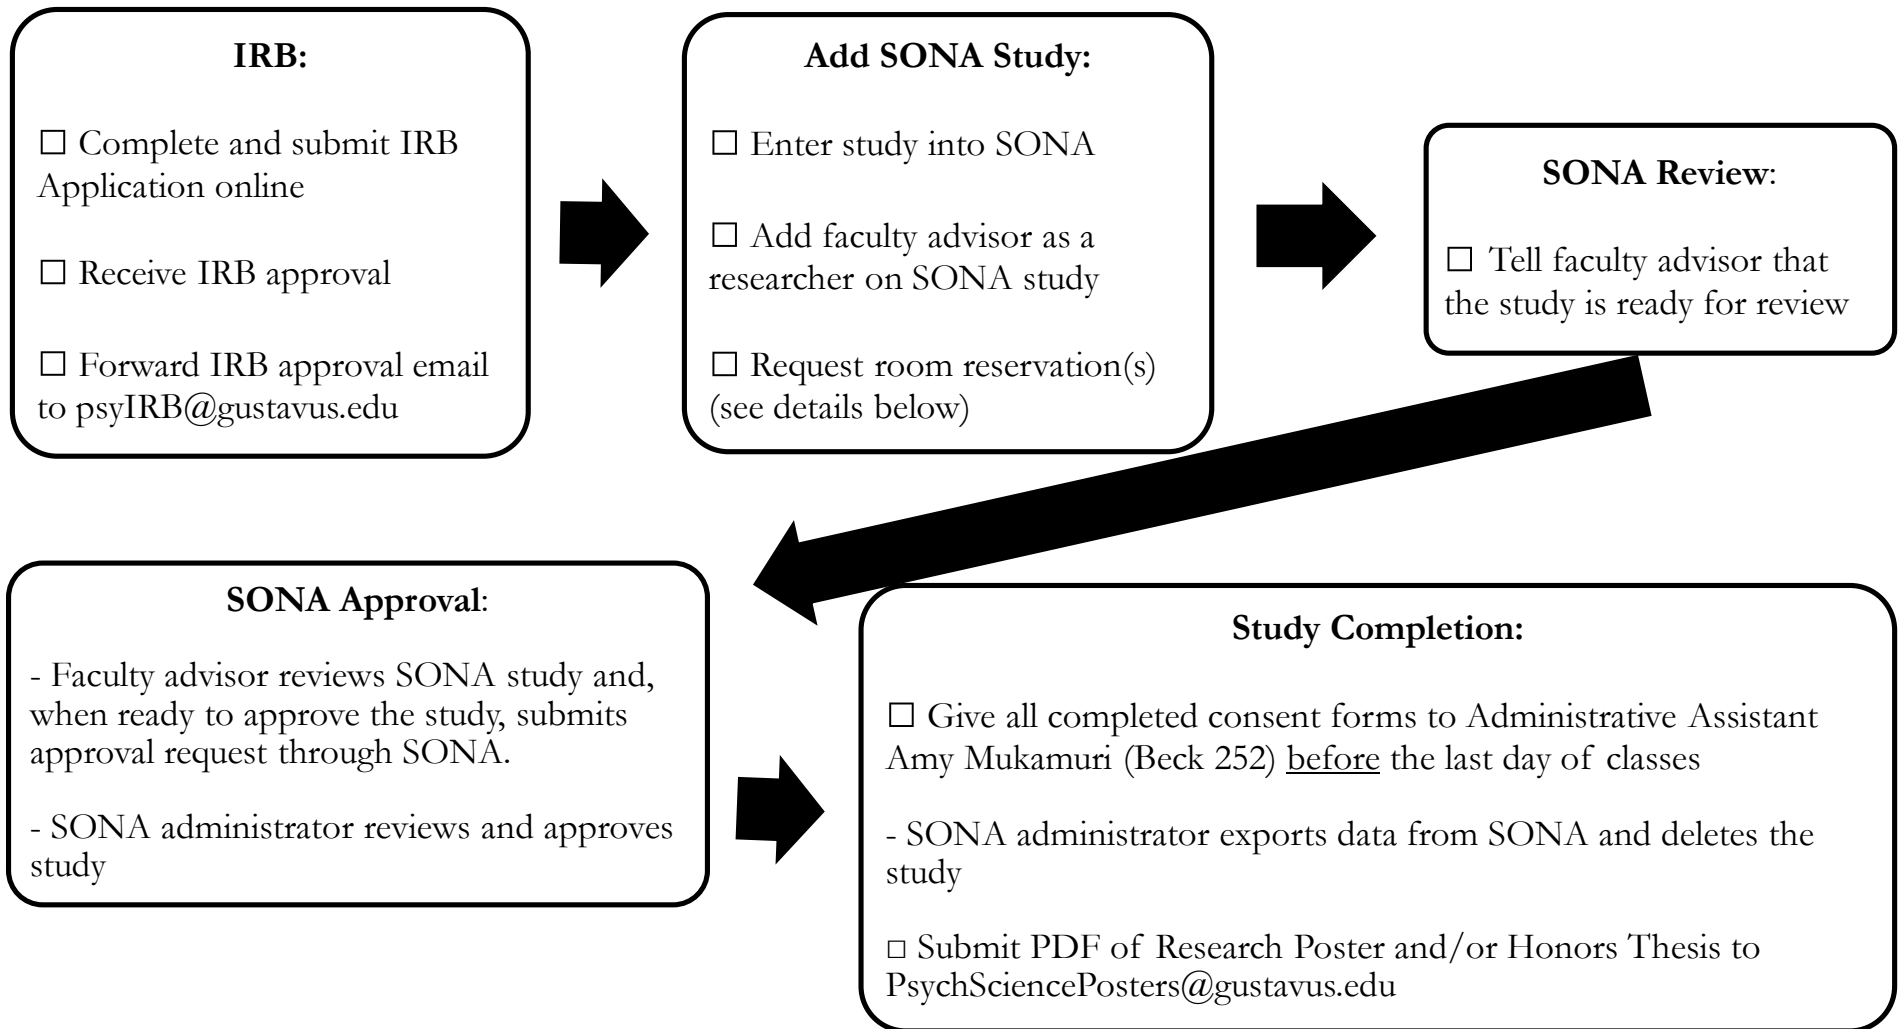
**IRB:**

☐ Complete and submit IRB Application online

☐ Receive IRB approval

☐ Forward IRB approval email to psyIRB@gustavus.edu

**Add SONA Study:**

☐ Enter study into SONA

☐ Add faculty advisor as a researcher on SONA study

☐ Request room reservation(s) (see details below)

**SONA Review**:

☐ Tell faculty advisor that the study is ready for review

**SONA Approval**:

- Faculty advisor reviews SONA study and, when ready to approve the study, submits approval request through SONA.

- SONA administrator reviews and approves study

**Study Completion:**

☐ Give all completed consent forms to Administrative Assistant Amy Mukamuri (Beck 252) before the last day of classes

- SONA administrator exports data from SONA and deletes the study

☐ Submit PDF of Research Poster and/or Honors Thesis to PsychSciencePosters@gustavus.edu